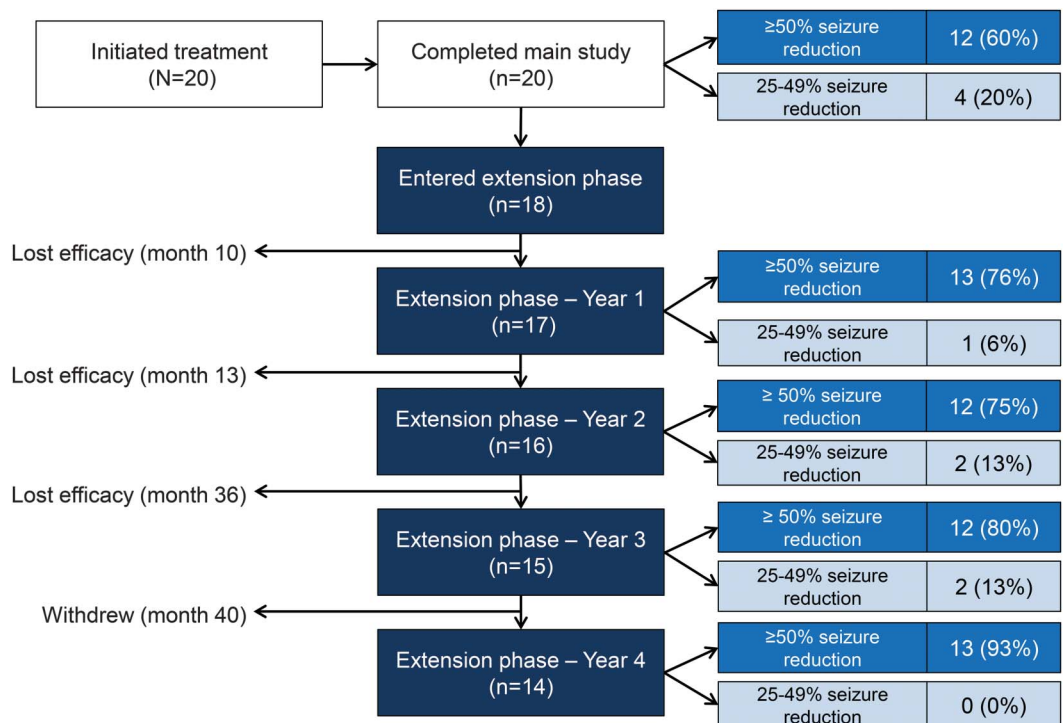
Initiated treatment (N=20)

Completed main study (n=20)

| ≥50% seizure reduction | 12 (60%) |
|---|---|
| 25-49% seizure reduction | 4 (20%) |

Entered extension phase (n=18)

Lost efficacy (month 10)

Extension phase – Year 1 (n=17)

| ≥50% seizure reduction | 13 (76%) |
|---|---|
| 25-49% seizure reduction | 1 (6%) |

Lost efficacy (month 13)

Extension phase – Year 2 (n=16)

| ≥ 50% seizure reduction | 12 (75%) |
|---|---|
| 25-49% seizure reduction | 2 (13%) |

Lost efficacy (month 36)

Extension phase – Year 3 (n=15)

| ≥ 50% seizure reduction | 12 (80%) |
|---|---|
| 25-49% seizure reduction | 2 (13%) |

Withdrew (month 40)

Extension phase – Year 4 (n=14)

| ≥50% seizure reduction | 13 (93%) |
|---|---|
| 25-49% seizure reduction | 0 (0%) |